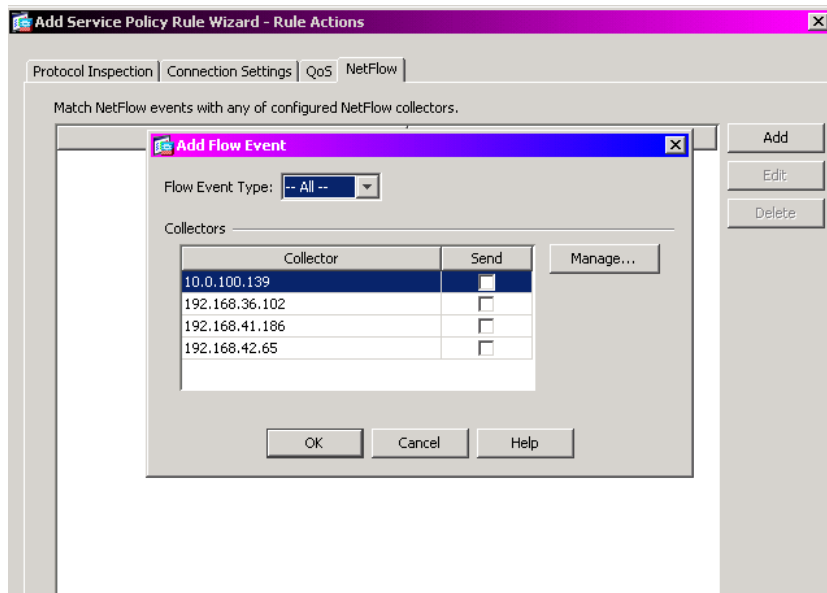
Add Service Policy Rule Wizard - Rule Actions

Protocol Inspection | Connection Settings | QoS | NetFlow

Match NetFlow events with any of configured NetFlow collectors.

Add

Edit

Delete

Add Flow Event

Flow Event Type: -- All --

Collectors

| Collector | Send |
|---|---|
| 10.0.100.139 | ☐ |
| 192.168.36.102 | ☐ |
| 192.168.41.186 | ☐ |
| 192.168.42.65 | ☐ |

Manage...

OK

Cancel

Help